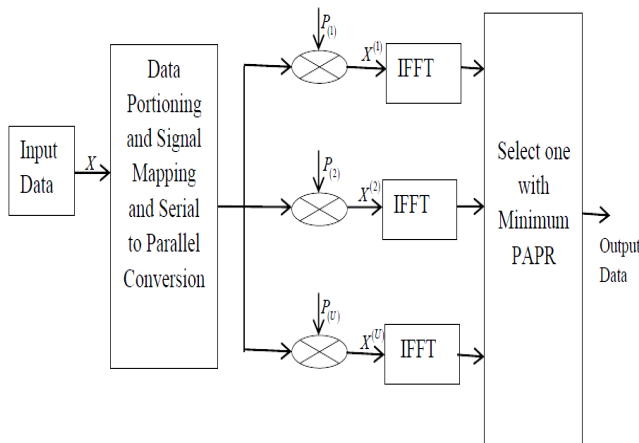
Input Data

$X$

Data Portioning and Signal Mapping and Serial to Parallel Conversion

$P_{(1)}$

$X^{(1)}$

IFFT

$P_{(2)}$

$X^{(2)}$

IFFT

$P_{(U)}$

$X^{(U)}$

IFFT

Select one with Minimum PAPR

Output Data